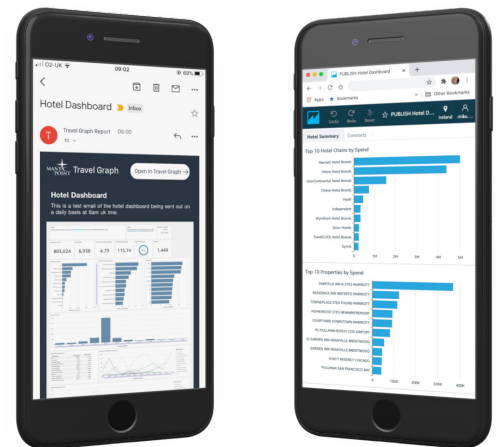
O2-UK
09:02
69%

Hotel Dashboard
Inbox

T
Travel Graph Report
06:00
to

MANTA POINT
Travel Graph
Open in Travel Graph

Hotel Dashboard
This is a test email of the hotel dashboard being sent out on a daily basis at 6am uk time.

803,024
6,558
4.75
115.74
1,440

PUBLISH Hotel Dashboard
Apps
Bookmarks
Other Bookmarks

Undo
Redo
Revert
PUBLISH Hotel D...
Iceland

Hotel Summary
Contracts

Top 10 Hotel Chains by Spend
Marriott Hotel Brands
Hilton Hotel Brands
InterContinental Hotel Brands
Choice Hotel Brands
Hyatt
Independent
Wyndham Hotel Brands
Accor Hotels
TravelCLICK Hotel Brands
Synxis
0
1M
2M
3M
4M
5M

Top 10 Properties by Spend
FAIRFIELD INN & STES MARRIOTT
RESIDENCE INN MARRIOTT
TOWNEPLACE STES MARRIOTT
HOMEWOOD STES MARRIOTT
COURTYARD MARRIOTT
PULLMAN AIRPORT
GARDEN INN NASHVILLE BRENTWOOD
GARDEN INN NASHVILLE BRENTWOOD
HYATT REGENCY CHICAGO
PULLMAN SAN FRANCISCO BAY
0
100K
200K
300K
400K